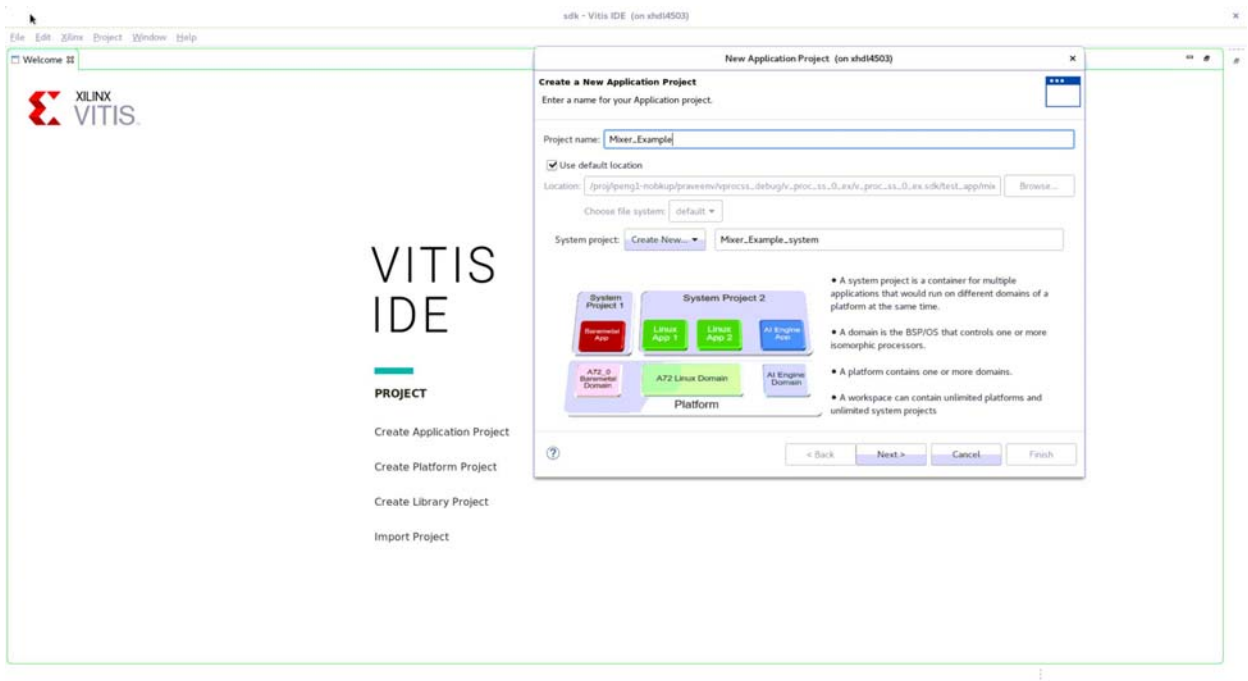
sdk - Vitis IDE (on xhdl4503)

File Edit Xilinx Project Window Help

Welcome

XILINX
VITIS

VITIS
IDE

PROJECT

Create Application Project

Create Platform Project

Create Library Project

Import Project

New Application Project (on xhdl4503)

Create a New Application Project

Enter a name for your Application project.

Project name: Mixer_Example

Use default location

Location: /proj/ipeng1-nobkup/praveenv/vprocss_debug/v_proc_ss_0_ex/v_proc_ss_0_ex.sdk/test_app/mix Browse...

Choose file system: default

System project: Create New... Mixer_Example_system

System Project 1

Baremetal App

System Project 2

Linux App 1

Linux App 2

AI Engine App

A72_0 Baremetal Domain

A72 Linux Domain

AI Engine Domain

Platform

• A system project is a container for multiple applications that would run on different domains of a platform at the same time.

• A domain is the BSP/OS that controls one or more isomorphic processors.

• A platform contains one or more domains.

• A workspace can contain unlimited platforms and unlimited system projects

?

< Back

Next >

Cancel

Finish